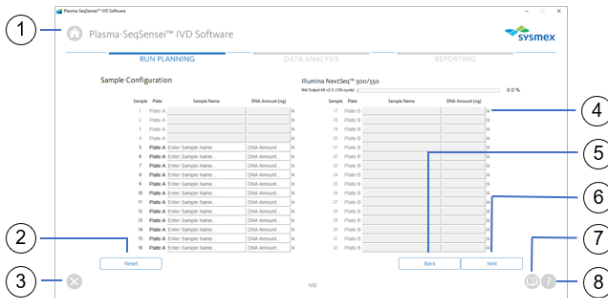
Plasma-SeqSensei™ IVD Software

Plasma-SeqSensei™ IVD Software

sysmex

RUN PLANNING DATA ANALYSIS REPORTING

Sample Configuration

Illumina NextSeq™ 500/550

Mid Output Kit v2.5 (150 cycles) 0.0 %

| Sample | Plate | Sample Name | DNA Amount [ng] |
|---|---|---|---|
| 1 | Plate A | | |
| 2 | Plate A | | |
| 3 | Plate A | | |
| 4 | Plate A | | |
| 5 | Plate A | Enter Sample Name... | DNA Amount... |
| 6 | Plate A | Enter Sample Name... | DNA Amount... |
| 7 | Plate A | Enter Sample Name... | DNA Amount... |
| 8 | Plate A | Enter Sample Name... | DNA Amount... |
| 9 | Plate A | Enter Sample Name... | DNA Amount... |
| 10 | Plate A | Enter Sample Name... | DNA Amount... |
| 11 | Plate A | Enter Sample Name... | DNA Amount... |
| 12 | Plate A | Enter Sample Name... | DNA Amount... |
| 13 | Plate A | Enter Sample Name... | DNA Amount... |
| 14 | Plate A | Enter Sample Name... | DNA Amount... |
| 15 | Plate A | Enter Sample Name... | DNA Amount... |
| 16 | Plate A | Enter Sample Name... | DNA Amount... |

| Sample | Plate | Sample Name | DNA Amount [ng] |
|---|---|---|---|
| 17 | Plate B | | |
| 18 | Plate B | | |
| 19 | Plate B | | |
| 20 | Plate B | | |
| 21 | Plate B | | |
| 22 | Plate B | | |
| 23 | Plate B | | |
| 24 | Plate B | | |
| 25 | Plate B | | |
| 26 | Plate B | | |
| 27 | Plate B | | |
| 28 | Plate B | | |
| 29 | Plate B | | |
| 30 | Plate B | | |
| 31 | Plate B | | |
| 32 | Plate B | | |

Reset

Back Next

IVD

1 2 3 4 5 6 7 8